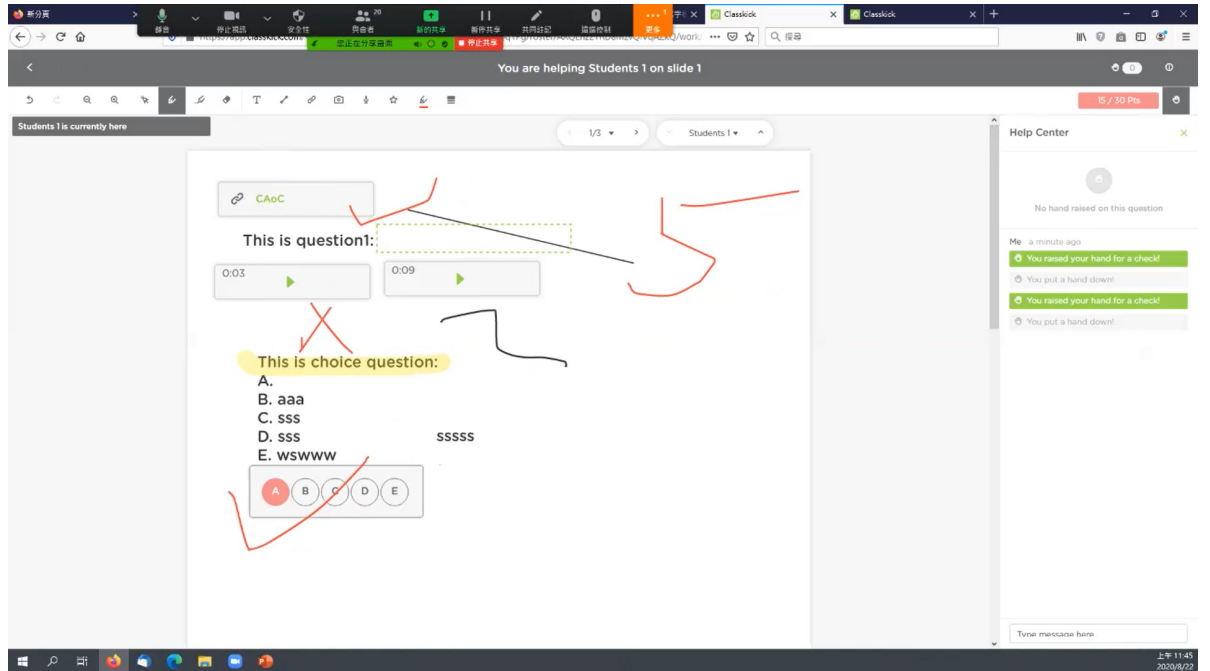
新分頁
靜音 停止視訊 安全性 與會者 20 新的共享 暫停共享 共同註記 遠端控制 更多
Classkick
Classkick
https://app.classkick.com
您正在分享畫面
停止共享
搜尋

You are helping Students 1 on slide 1

15 / 30 Pts

Students 1 is currently here

1/3

Students 1

Help Center

No hand raised on this question

Me a minute ago
You raised your hand for a check!
You put a hand down!
You raised your hand for a check!
You put a hand down!

CAoC

This is question1:

0:03

0:09

This is choice question:
A.
B. aaa
C. sss
D. sss
sssss
E. wswww

A B C D E

Type message here

上午 11:45
2020/8/22